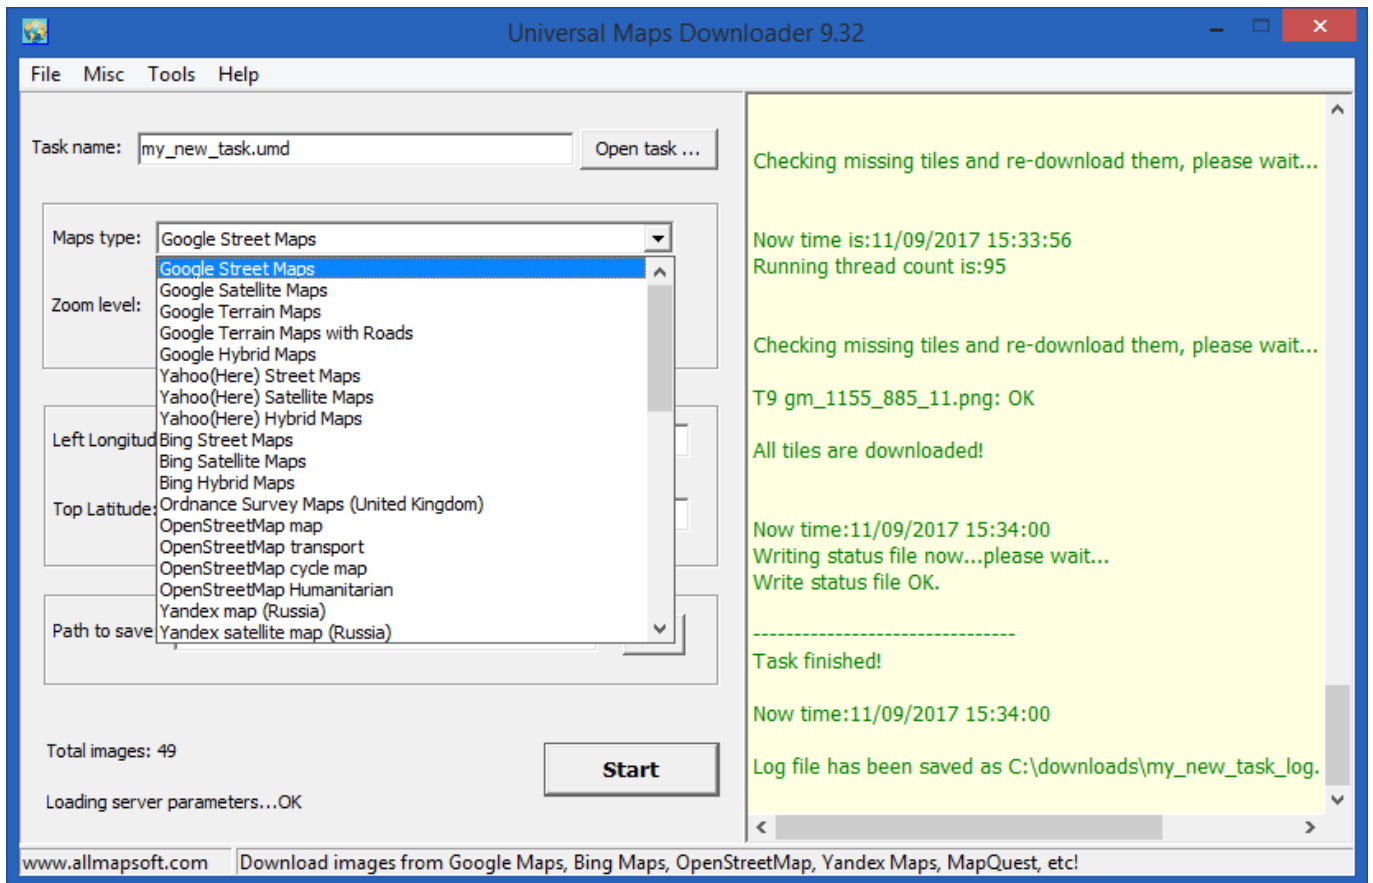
Universal Maps Downloader 9.32

File Misc Tools Help

Task name: my_new_task.umd Open task ...

Maps type: Google Street Maps

Zoom level:

Google Street Maps
Google Satellite Maps
Google Terrain Maps
Google Terrain Maps with Roads
Google Hybrid Maps
Yahoo(Here) Street Maps
Yahoo(Here) Satellite Maps
Yahoo(Here) Hybrid Maps
Bing Street Maps
Bing Satellite Maps
Bing Hybrid Maps
Ordnance Survey Maps (United Kingdom)
OpenStreetMap map
OpenStreetMap transport
OpenStreetMap cycle map
OpenStreetMap Humanitarian
Yandex map (Russia)
Yandex satellite map (Russia)

Left Longitud

Top Latitude

Path to save

Total images: 49

Start

Loading server parameters...OK

Checking missing tiles and re-download them, please wait...

Now time is:11/09/2017 15:33:56
Running thread count is:95

Checking missing tiles and re-download them, please wait...

T9 gm_1155_885_11.png: OK

All tiles are downloaded!

Now time:11/09/2017 15:34:00
Writing status file now...please wait...
Write status file OK.

--------------------------------

Task finished!

Now time:11/09/2017 15:34:00

Log file has been saved as C:\downloads\my_new_task_log.

www.allmapsoft.com Download images from Google Maps, Bing Maps, OpenStreetMap, Yandex Maps, MapQuest, etc!